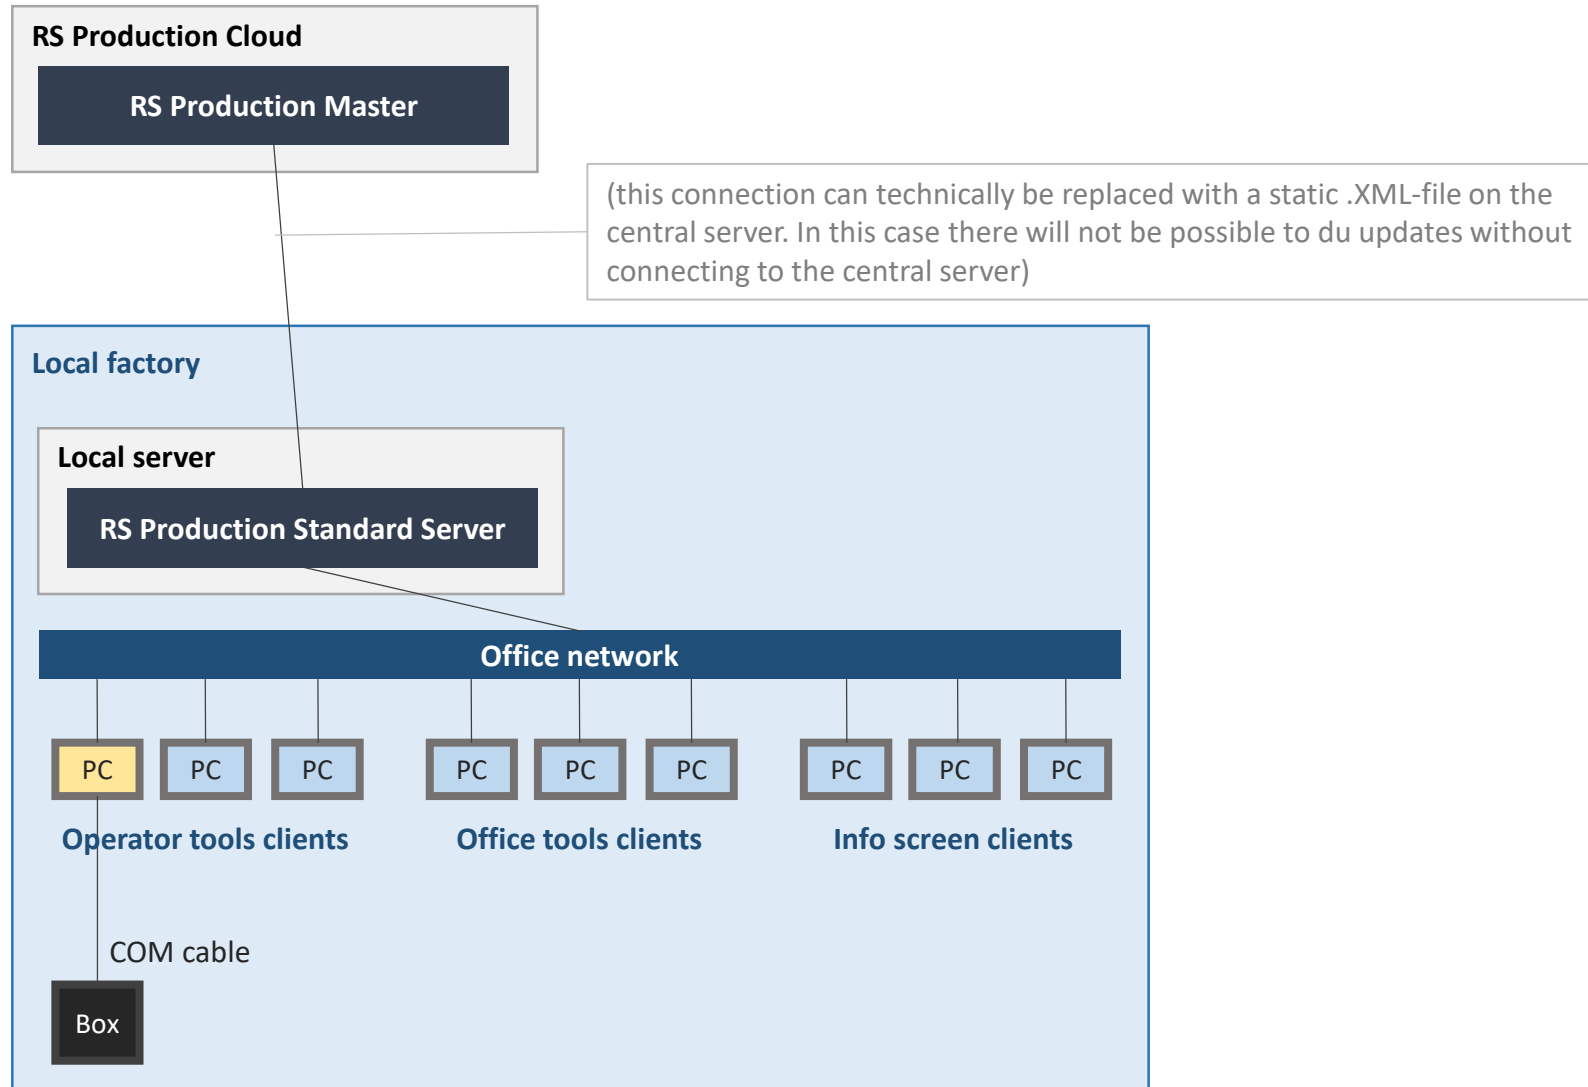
RS Production Cloud

RS Production Master

(this connection can technically be replaced with a static .XML-file on the central server. In this case there will not be possible to du updates without connecting to the central server)

Local factory

Local server

RS Production Standard Server

Office network

PC PC PC PC PC PC PC PC PC

Operator tools clients

Office tools clients

Info screen clients

COM cable

Box